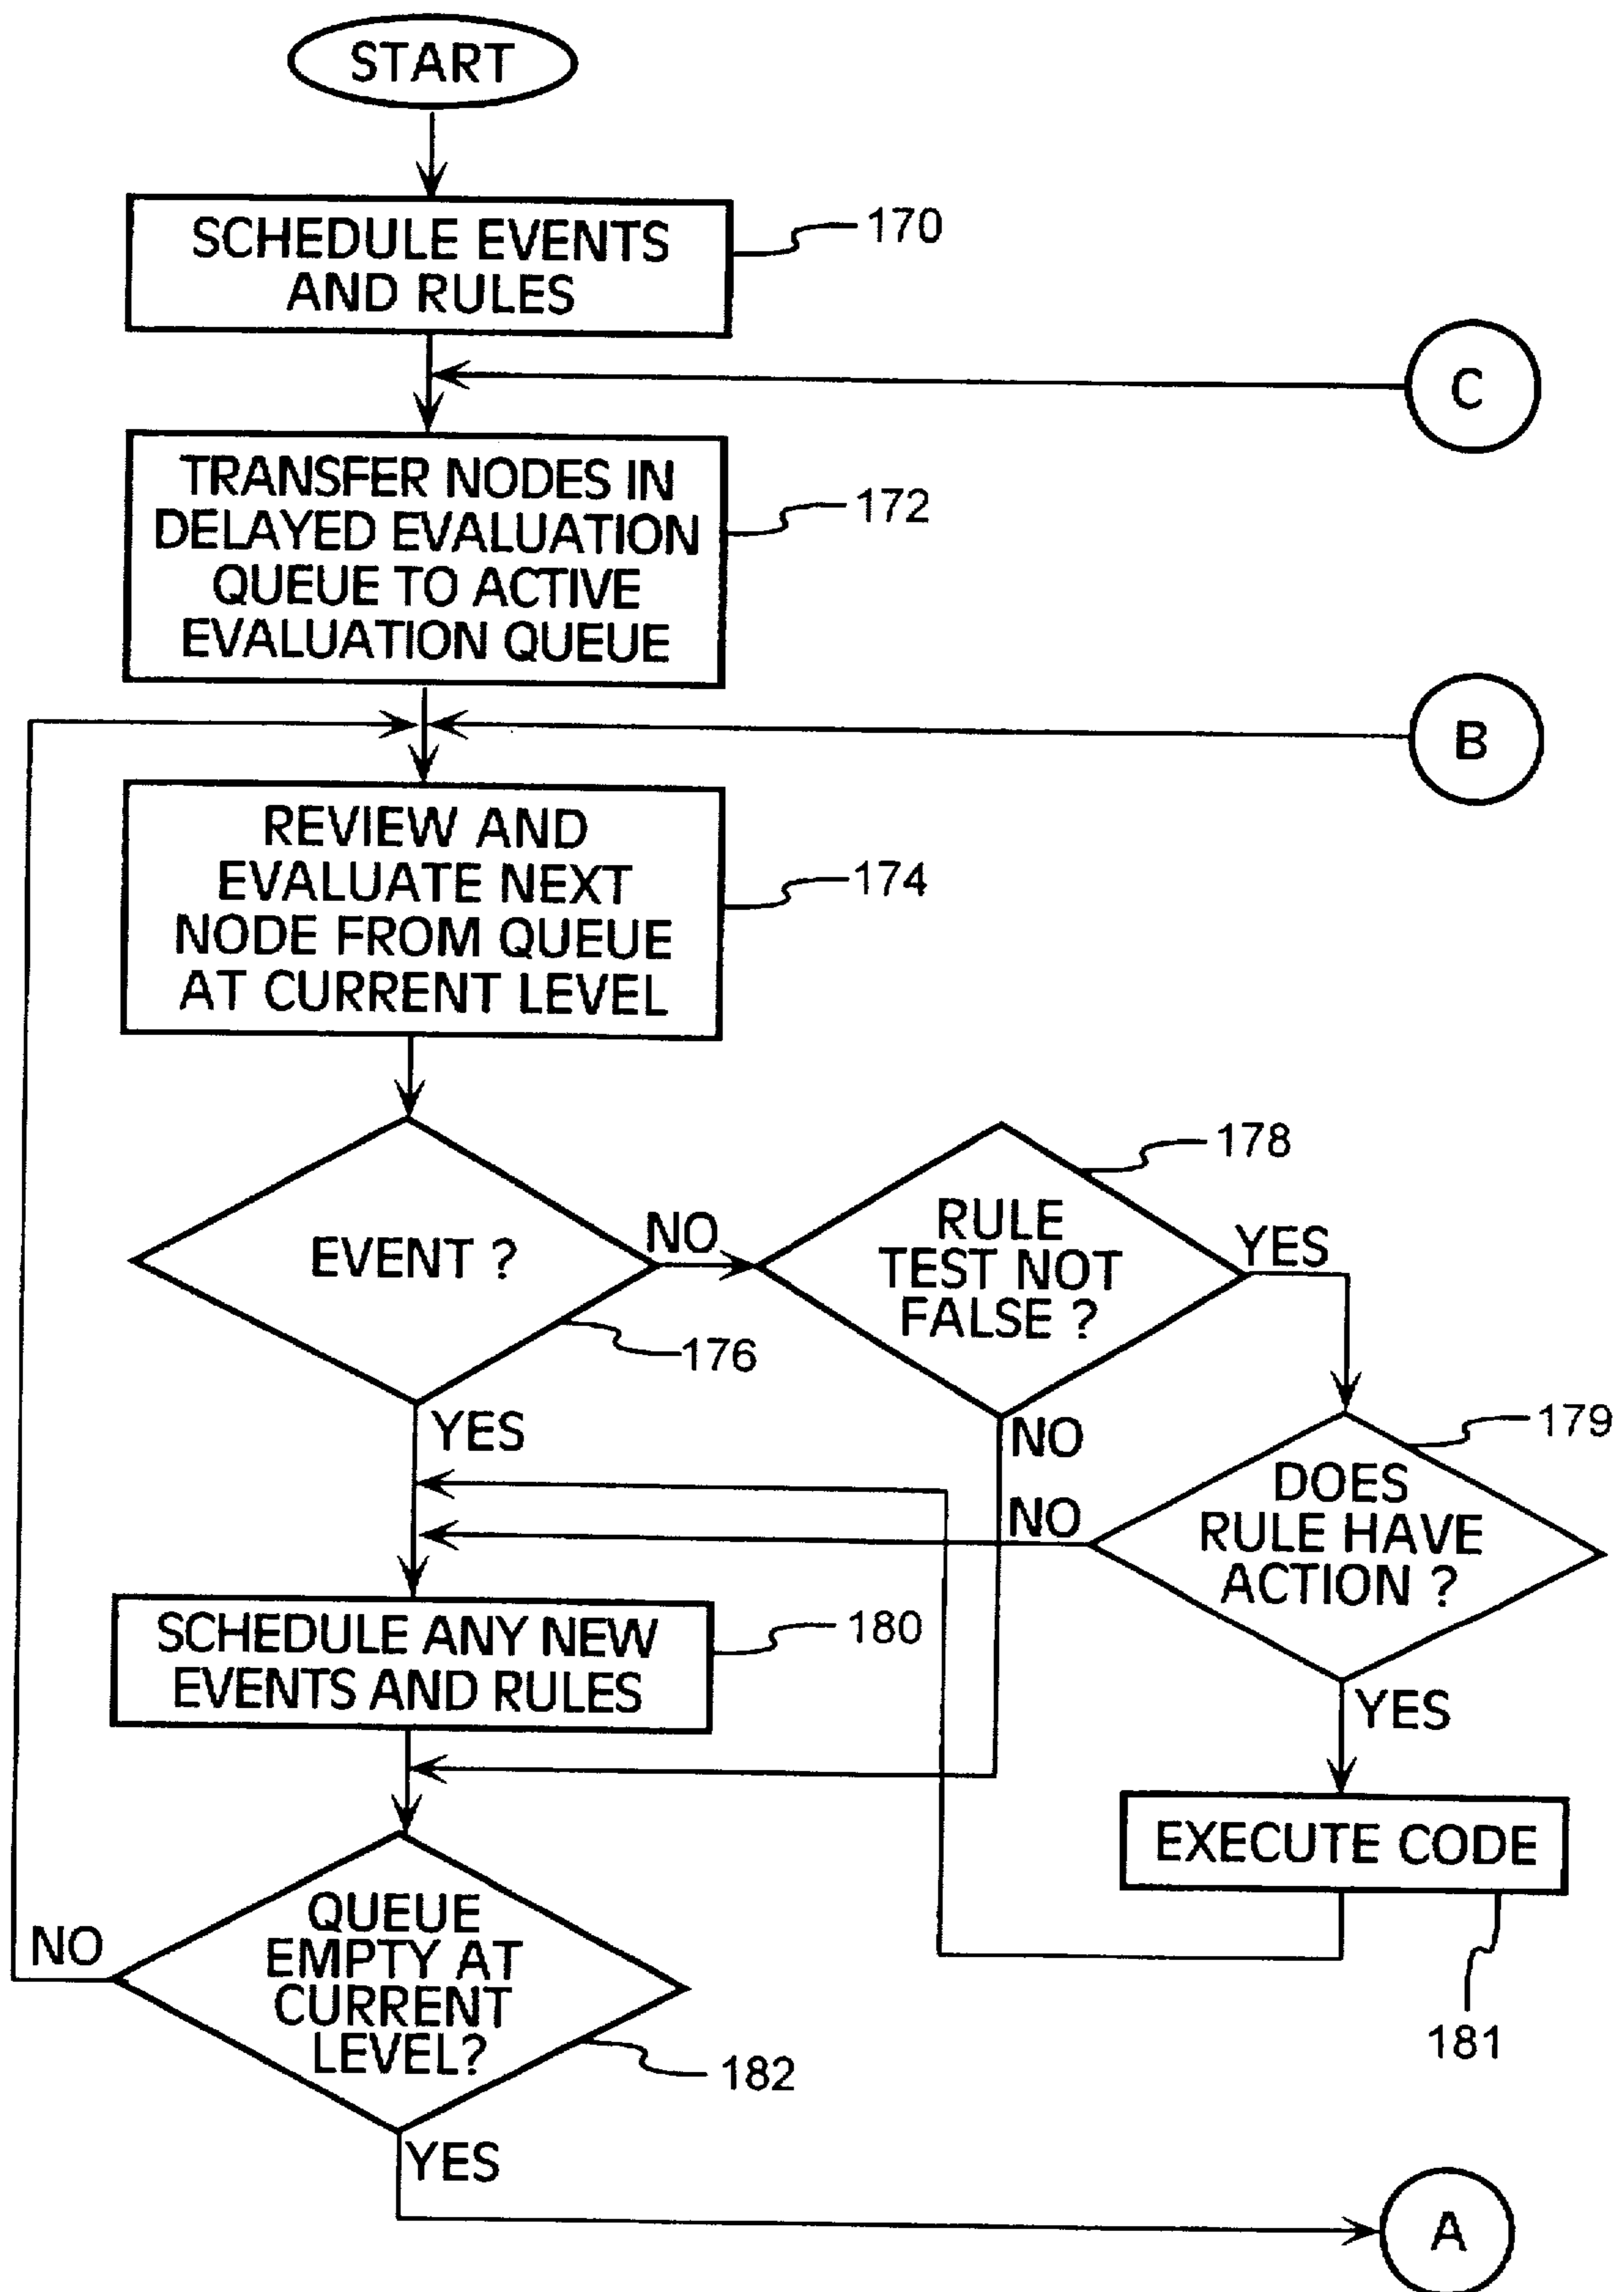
START

SCHEDULE EVENTS AND RULES

170

C

TRANSFER NODES IN DELAYED EVALUATION QUEUE TO ACTIVE EVALUATION QUEUE

172

B

REVIEW AND EVALUATE NEXT NODE FROM QUEUE AT CURRENT LEVEL

174

178

EVENT ?

NO

RULE TEST NOT FALSE ?

YES

176

YES

NO

179

NO

DOES RULE HAVE ACTION ?

SCHEDULE ANY NEW EVENTS AND RULES

180

YES

EXECUTE CODE

NO

QUEUE EMPTY AT CURRENT LEVEL?

181

182

YES

A